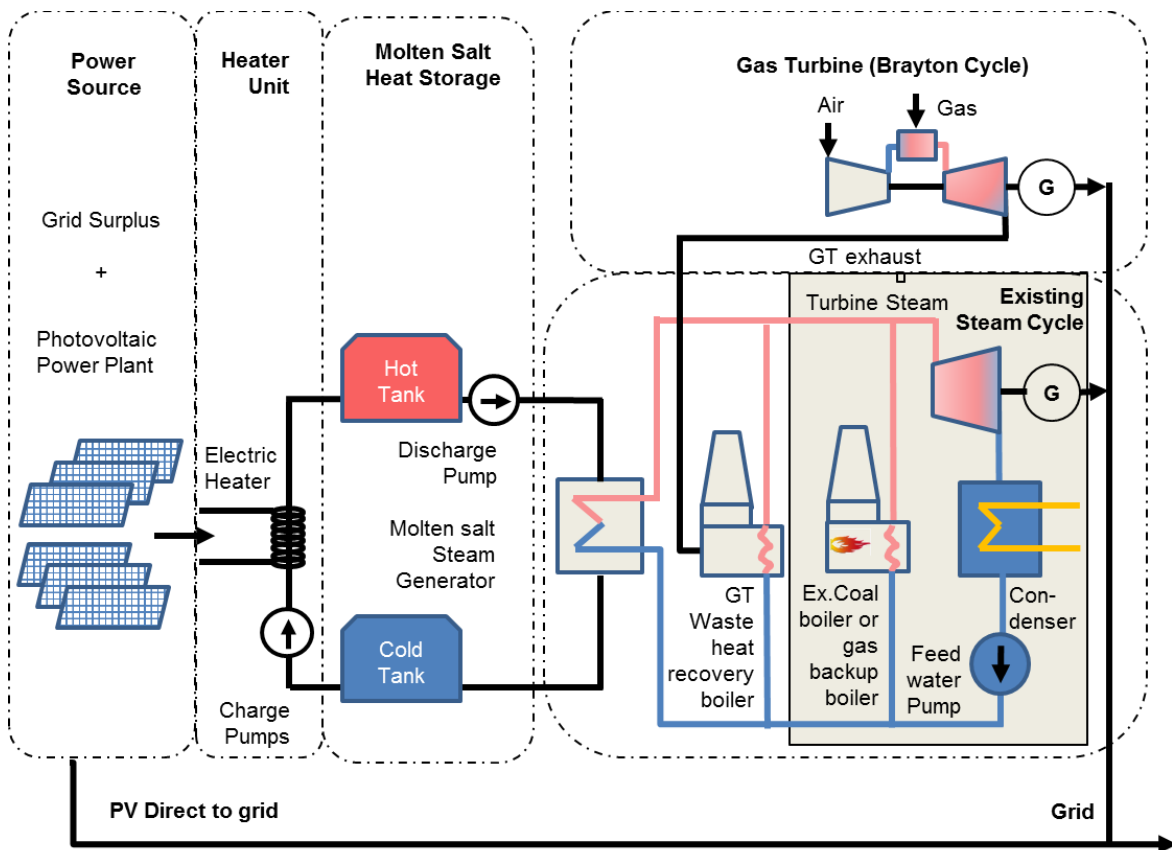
Power Source

Grid Surplus

+

Photovoltaic Power Plant

Heater Unit

Electric Heater

Charge Pumps

Molten Salt Heat Storage

Hot Tank

Discharge Pump

Molten salt Steam Generator

Cold Tank

Gas Turbine (Brayton Cycle)

Air

Gas

G

GT exhaust

Turbine Steam

Existing Steam Cycle

G

GT Waste heat recovery boiler

Ex.Coal boiler or gas backup boiler

Condenser

Feed water Pump

PV Direct to grid

Grid